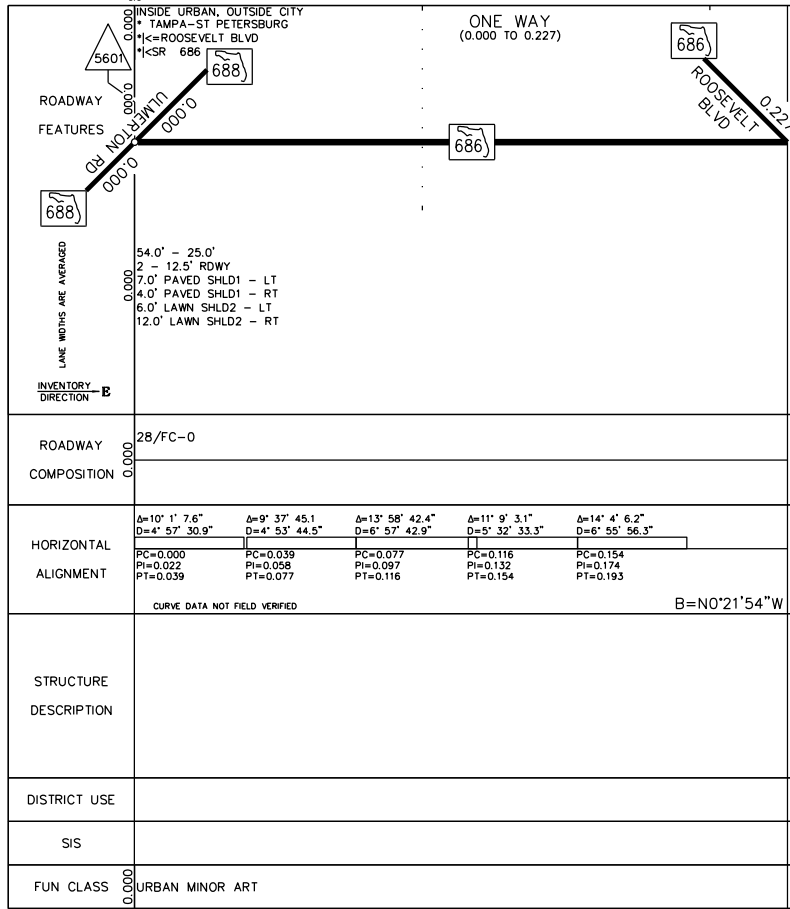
0.000 INSIDE URBAN, OUTSIDE CITY
* TAMPA-ST PETERSBURG
*|<=ROOSEVELT BLVD
*|<SR 686

5601

0.000

688

ROADWAY

FEATURES

ULMERTON RD

0.000

0.000

ONE WAY
(0.000 TO 0.227)

686

686

ROOSEVELT BLVD

0.22

688

LANE WIDTHS ARE AVERAGED

0.000 54.0' - 25.0'
2 - 12.5' RDWY
7.0' PAVED SHLD1 - LT
4.0' PAVED SHLD1 - RT
6.0' LAWN SHLD2 - LT
12.0' LAWN SHLD2 - RT

INVENTORY DIRECTION E

ROADWAY COMPOSITION 0.000 28/FC-0

HORIZONTAL ALIGNMENT

| $\Delta$=10° 1' 7.6" D=4° 57' 30.9" | $\Delta$=9° 37' 45.1 D=4° 53' 44.5" | $\Delta$=13° 58' 42.4" D=6° 57' 42.9" | $\Delta$=11° 9' 3.1" D=5° 32' 33.3" | $\Delta$=14° 4' 6.2" D=6° 55' 56.3" |
|---|---|---|---|---|
| PC=0.000 PI=0.022 PT=0.039 | PC=0.039 PI=0.058 PT=0.077 | PC=0.077 PI=0.097 PT=0.116 | PC=0.116 PI=0.132 PT=0.154 | PC=0.154 PI=0.174 PT=0.193 |

CURVE DATA NOT FIELD VERIFIED

B=N0°21'54"W

STRUCTURE DESCRIPTION

DISTRICT USE

SIS

FUN CLASS 0.000 URBAN MINOR ART